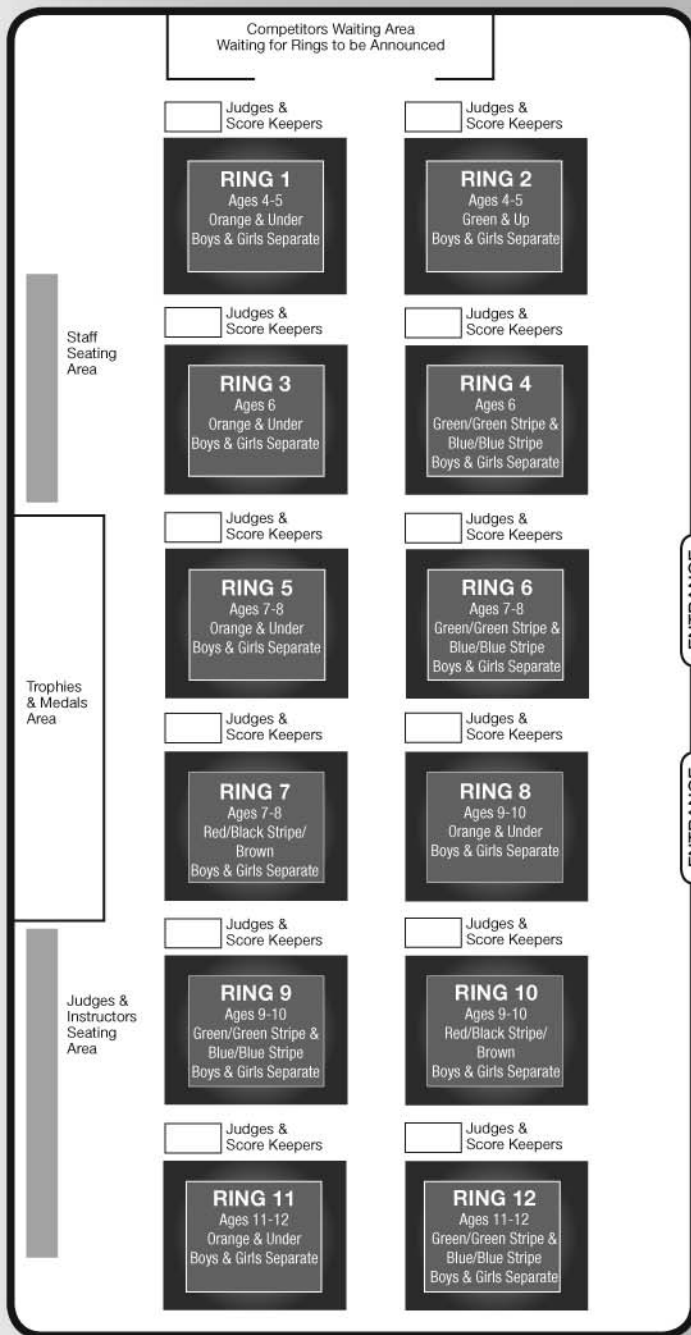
Competitors Waiting Area
Waiting for Rings to be Announced

Judges & Score Keepers

RING 1
Ages 4-5
Orange & Under
Boys & Girls Separate

Judges & Score Keepers

RING 2
Ages 4-5
Green & Up
Boys & Girls Separate

Staff Seating Area

Judges & Score Keepers

RING 3
Ages 6
Orange & Under
Boys & Girls Separate

Judges & Score Keepers

RING 4
Ages 6
Green/Green Stripe & Blue/Blue Stripe
Boys & Girls Separate

Trophies & Medals Area

Judges & Score Keepers

RING 5
Ages 7-8
Orange & Under
Boys & Girls Separate

Judges & Score Keepers

RING 6
Ages 7-8
Green/Green Stripe & Blue/Blue Stripe
Boys & Girls Separate

ENTRANCE

Judges & Score Keepers

RING 7
Ages 7-8
Red/Black Stripe/ Brown
Boys & Girls Separate

Judges & Score Keepers

RING 8
Ages 9-10
Orange & Under
Boys & Girls Separate

ENTRANCE

Judges & Instructors Seating Area

Judges & Score Keepers

RING 9
Ages 9-10
Green/Green Stripe & Blue/Blue Stripe
Boys & Girls Separate

Judges & Score Keepers

RING 10
Ages 9-10
Red/Black Stripe/ Brown
Boys & Girls Separate

Judges & Score Keepers

RING 11
Ages 11-12
Orange & Under
Boys & Girls Separate

Judges & Score Keepers

RING 12
Ages 11-12
Green/Green Stripe & Blue/Blue Stripe
Boys & Girls Separate